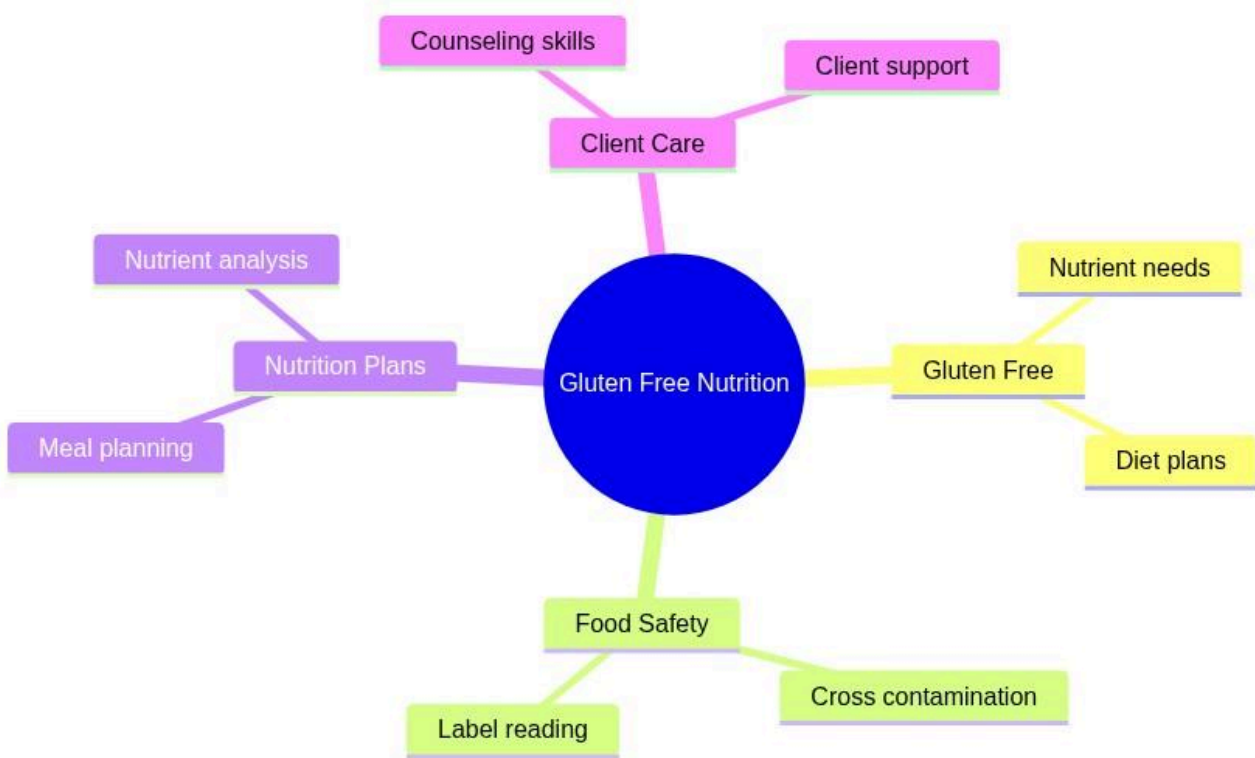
Counseling skills

Client support

Client Care

Nutrient analysis

Nutrition Plans

Meal planning

Gluten Free Nutrition

Nutrient needs

Gluten Free

Diet plans

Food Safety

Cross contamination

Label reading